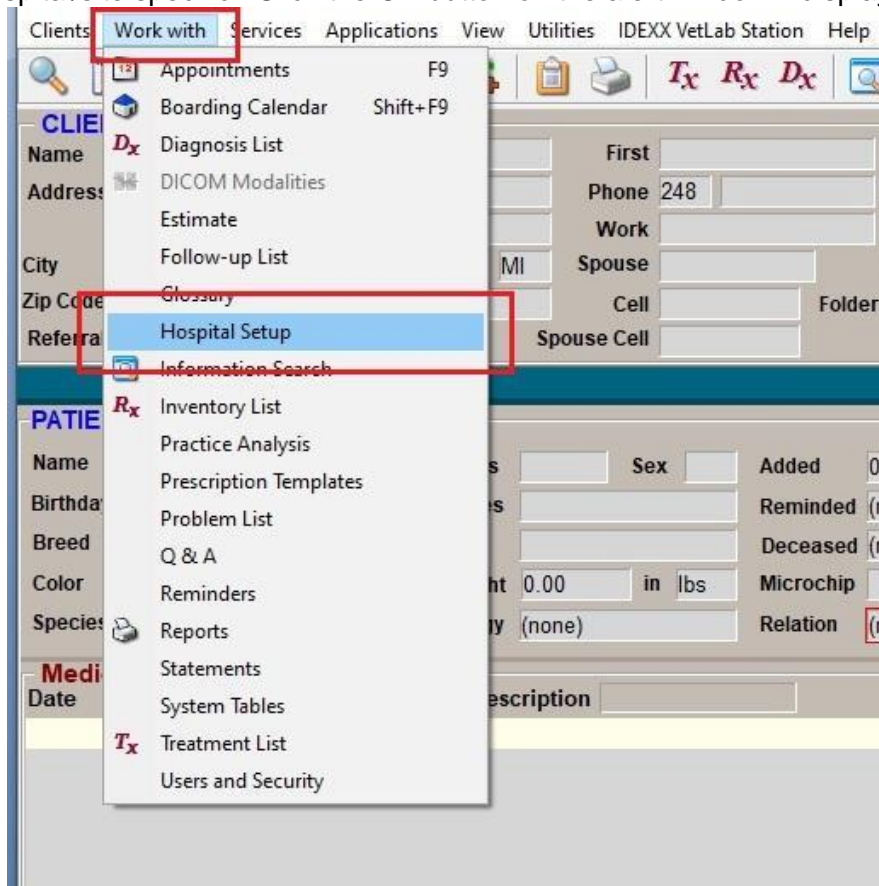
Clients Work with Services Applications View Utilities IDEXX VetLab Station Help

$T_x$ $R_x$ $D_x$

Appointments F9
Boarding Calendar Shift+F9
Diagnosis List
DICOM Modalities
Estimate
Follow-up List
Glossary
Hospital Setup
Information Search
Inventory List
Practice Analysis
Prescription Templates
Problem List
Q & A
Reminders
Reports
Statements
System Tables
Treatment List
Users and Security

CLIE
Name
Address
City
Zip Code
Referral
MI
First
Phone 248
Work
Spouse
Cell
Folder
Spouse Cell

PATIE
Name
Birthda
Breed
Color
Species
Sex
Added
Reminded
Deceased
ht 0.00 in lbs
Microchip
(none)
Relation

Medi
Date
escription